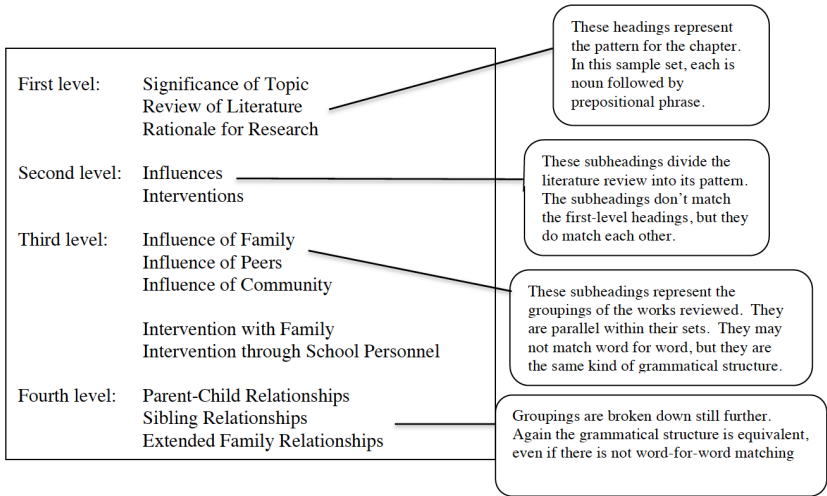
First level: Significance of Topic
Review of Literature
Rationale for Research

Second level: Influences
Interventions

Third level: Influence of Family
Influence of Peers
Influence of Community

Intervention with Family
Intervention through School Personnel

Fourth level: Parent-Child Relationships
Sibling Relationships
Extended Family Relationships

These headings represent the pattern for the chapter. In this sample set, each is noun followed by prepositional phrase.

These subheadings divide the literature review into its pattern. The subheadings don't match the first-level headings, but they do match each other.

These subheadings represent the groupings of the works reviewed. They are parallel within their sets. They may not match word for word, but they are the same kind of grammatical structure.

Groupings are broken down still further. Again the grammatical structure is equivalent, even if there is not word-for-word matching